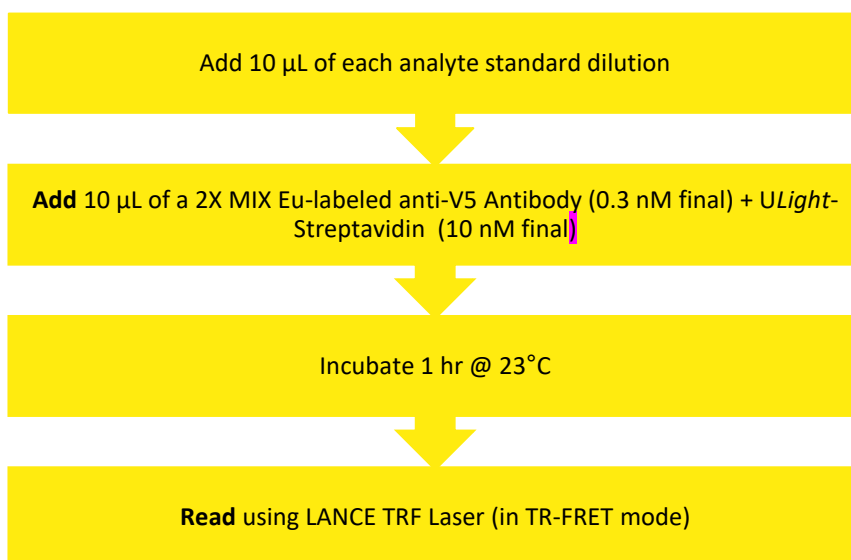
Add 10 µL of each analyte standard dilution

Add 10 µL of a 2X MIX Eu-labeled anti-V5 Antibody (0.3 nM final) + ULight-Streptavidin (10 nM final)

Incubate 1 hr @ 23°C

Read using LANCE TRF Laser (in TR-FRET mode)